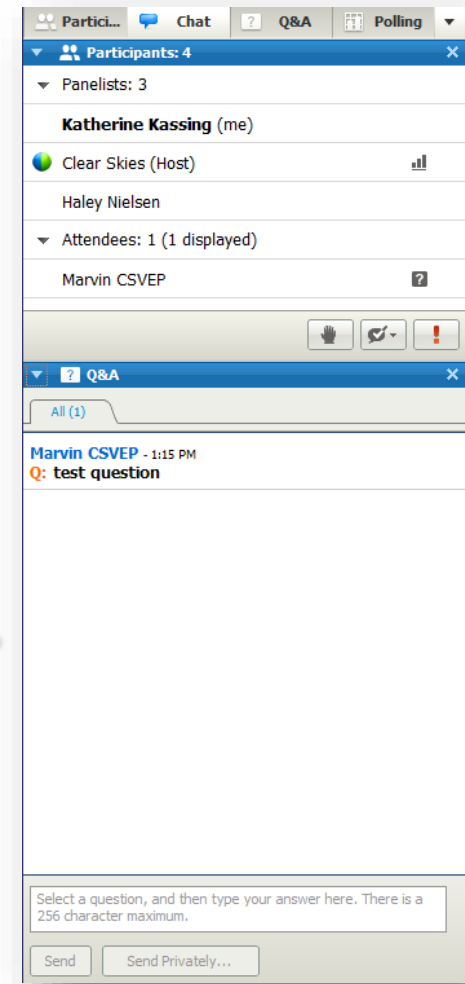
Partici... Chat Q&A Polling

Participants: 4

Panelists: 3

**Katherine Kassing** (me)

Clear Skies (Host)

Haley Nielsen

Attendees: 1 (1 displayed)

Marvin CSVEP

!

Q&A

All (1)

Marvin CSVEP - 1:15 PM
Q: test question

Select a question, and then type your answer here. There is a 256 character maximum.

Send Send Privately...